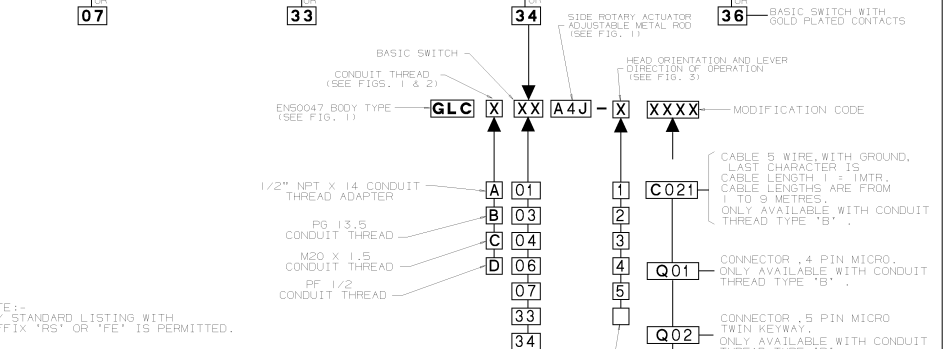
07

33

34

SIDE ROTARY ACTUATOR ADJUSTABLE METAL ROD (SEE FIG. 1)

36 BASIC SWITCH WITH GOLD PLATED CONTACTS

BASIC SWITCH

HEAD ORIENTATION AND LEVER DIRECTION OF OPERATION (SEE FIG. 3)

CONDUIT THREAD (SEE FIGS. 1 & 2)

EN50047 BODY TYPE (SEE FIG. 1) GLC X XX A4J - X XXXX MODIFICATION CODE

1/2" NPT X 14 CONDUIT THREAD ADAPTER A

PG 13.5 CONDUIT THREAD B

M20 X 1.5 CONDUIT THREAD C

PF 1/2 CONDUIT THREAD D

01
03
04
06
07
33
34

1
2
3
4
5

C021 CABLE 5 WIRE, WITH GROUND, LAST CHARACTER IS CABLE LENGTH 1 = 1MTR. CABLE LENGTHS ARE FROM 1 TO 9 METRES. ONLY AVAILABLE WITH CONDUIT THREAD TYPE 'B'.

Q01 CONNECTOR, 4 PIN MICRO. ONLY AVAILABLE WITH CONDUIT THREAD TYPE 'B'.

Q02 CONNECTOR, 5 PIN MICRO TWIN KEYWAY. ONLY AVAILABLE WITH CONDUIT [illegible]

TE:-
Y STANDARD LISTING WITH
FFIX 'RS' OR 'FE' IS PERMITTED.